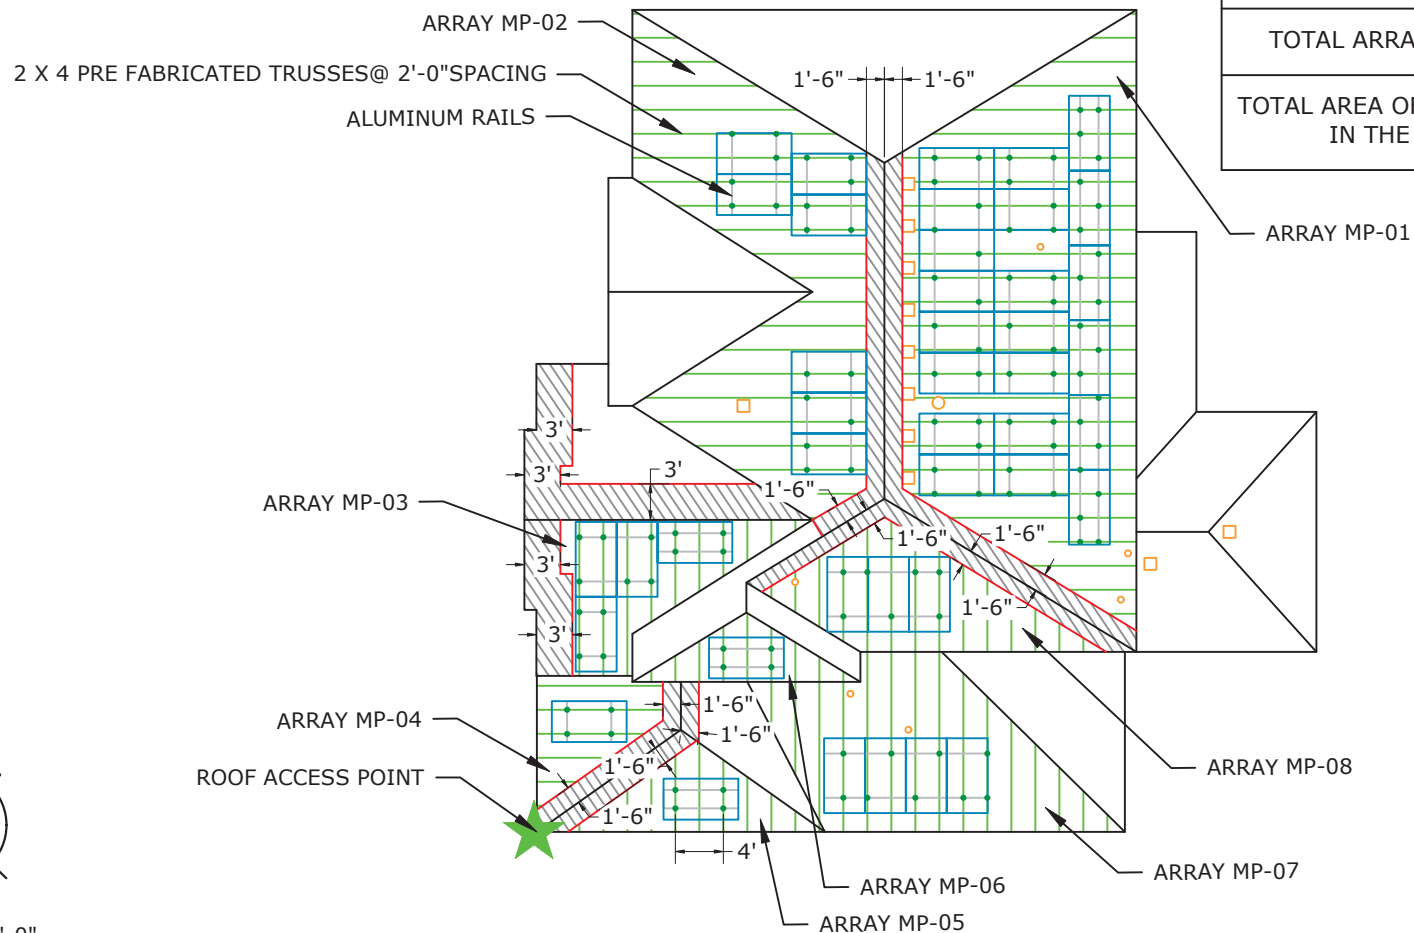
ARRAY MP-02

2 X 4 PRE FABRICATED TRUSSES@ 2'-0"SPACING

ALUMINUM RAILS

1'-6"

1'-6"

TOTAL ARRA

TOTAL AREA OI IN THE

ARRAY MP-01

3'

3'

3'

1'-6"

ARRAY MP-03

1'-6"

1'-6"

3'

1'-6"

3'

ARRAY MP-04

1'-6"

1'-6"

ROOF ACCESS POINT

1'-6"

1'-6"

ARRAY MP-08

4'

ARRAY MP-07

ARRAY MP-06

ARRAY MP-05